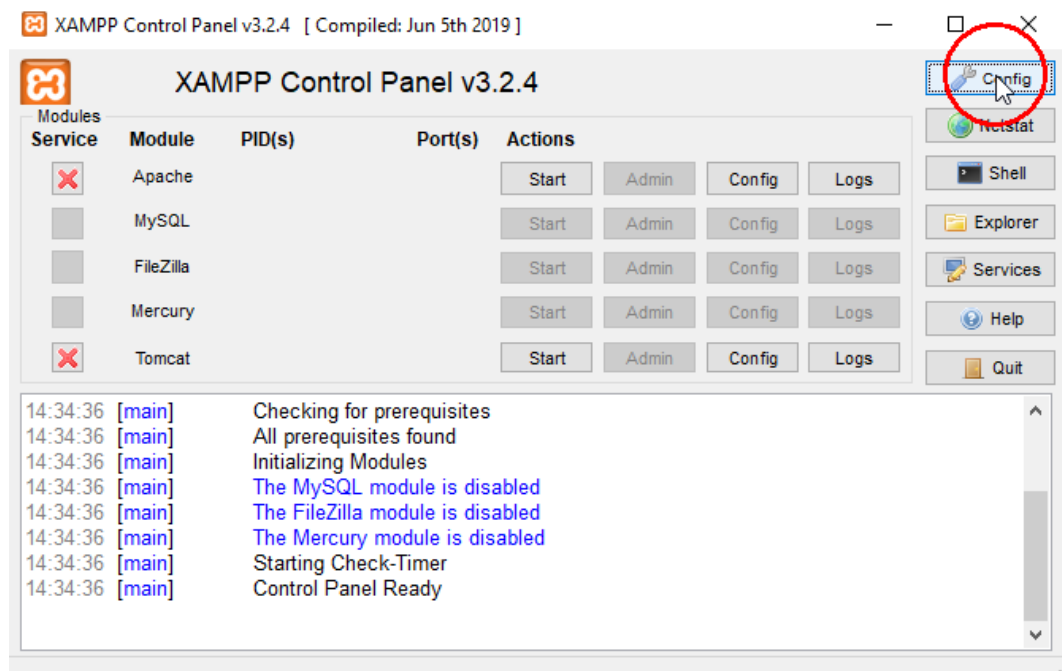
XAMPP Control Panel v3.2.4 [ Compiled: Jun 5th 2019 ]

XAMPP Control Panel v3.2.4

Config

Netstat

Shell

Explorer

Services

Help

Quit

Modules

| Service | Module | PID(s) | Port(s) | Actions | | | |
|---|---|---|---|---|---|---|---|
| | Apache | | | Start | Admin | Config | Logs |
| | MySQL | | | Start | Admin | Config | Logs |
| | FileZilla | | | Start | Admin | Config | Logs |
| | Mercury | | | Start | Admin | Config | Logs |
| | Tomcat | | | Start | Admin | Config | Logs |

14:34:36 [main] Checking for prerequisites
14:34:36 [main] All prerequisites found
14:34:36 [main] Initializing Modules
14:34:36 [main] The MySQL module is disabled
14:34:36 [main] The FileZilla module is disabled
14:34:36 [main] The Mercury module is disabled
14:34:36 [main] Starting Check-Timer
14:34:36 [main] Control Panel Ready